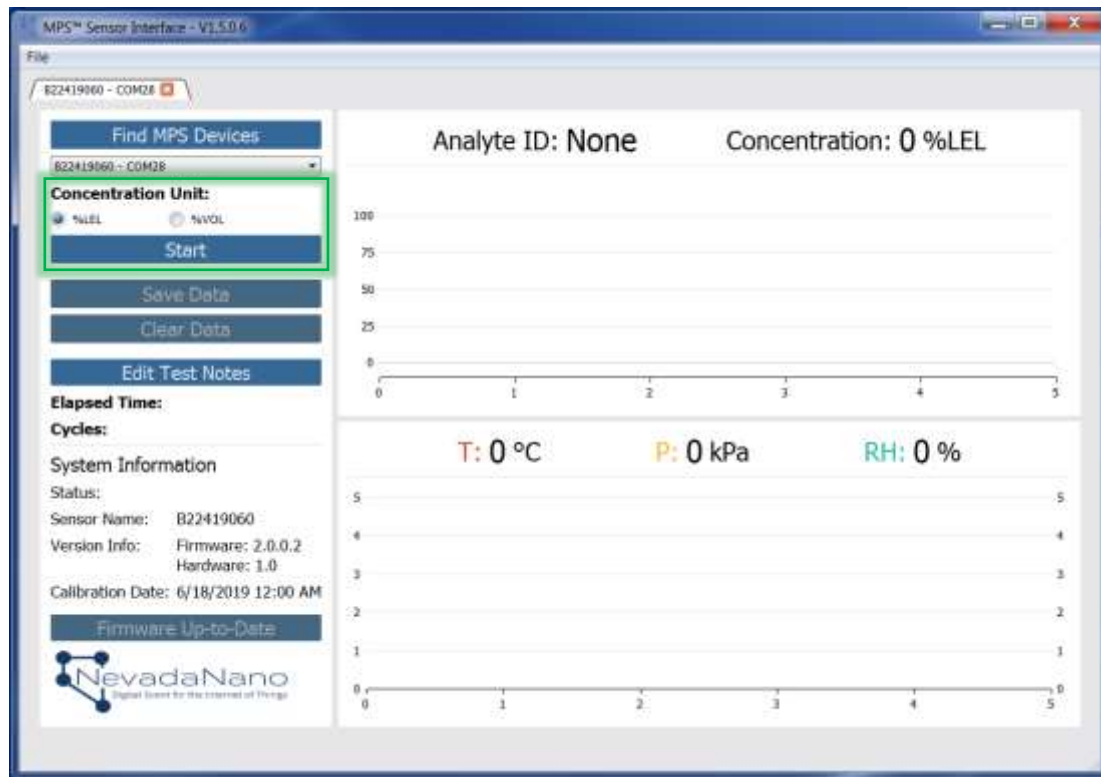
MPS™ Sensor Interface - V1.5.0.6

File

B22419060 - COM28

Find MPS Devices

B22419060 - COM28

Concentration Unit:

%LEL %VOL

Start

Save Data

Clear Data

Edit Test Notes

Elapsed Time:

Cycles:

System Information

Status:

Sensor Name: B22419060

Version Info: Firmware: 2.0.0.2
Hardware: 1.0

Calibration Date: 6/18/2019 12:00 AM

Firmware Up-to-Date

NevadaNano

Digital Scent for the Internet of Things

Analyte ID: None

Concentration: 0 %LEL

100
75
50
25
0

0 1 2 3 4 5

T: 0 °C

P: 0 kPa

RH: 0 %

5
4
3
2
1
0

0 1 2 3 4 5

5
4
3
2
1
0